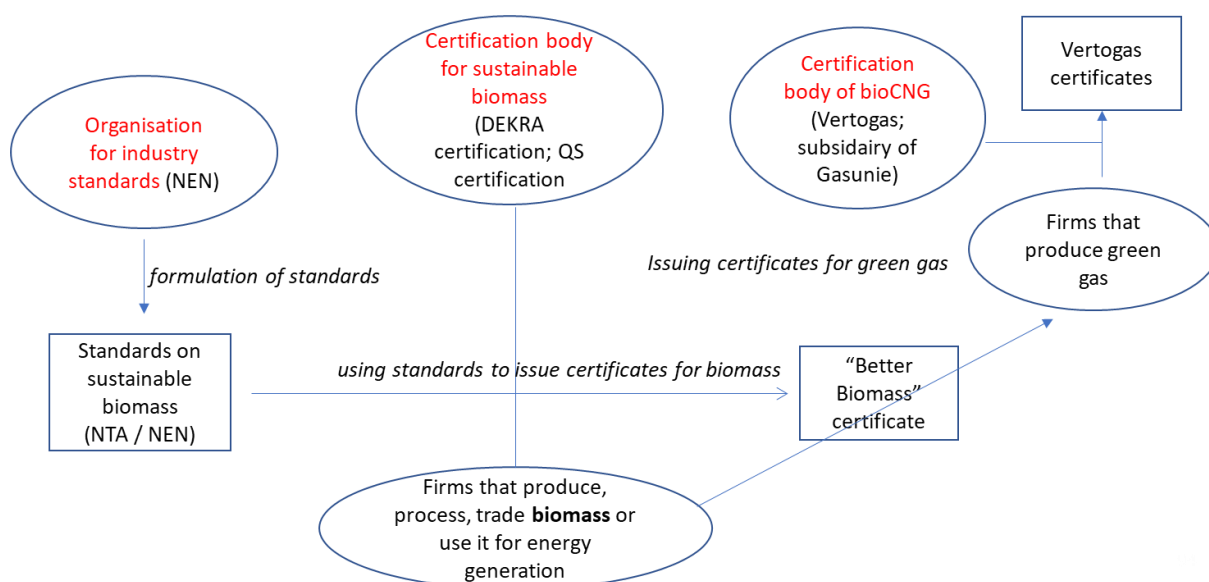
Organisation for industry standards (NEN)

Certification body for sustainable biomass (DEKRA certification; QS certification)

Certification body of bioCNG (Vertogas; subsidairy of Gasunie)

Vertogas certificates

formulation of standards

Issuing certificates for green gas

Firms that produce green gas

Standards on sustainable biomass (NTA / NEN)

using standards to issue certificates for biomass

“Better Biomass” certificate

Firms that produce, process, trade **biomass** or use it for energy generation